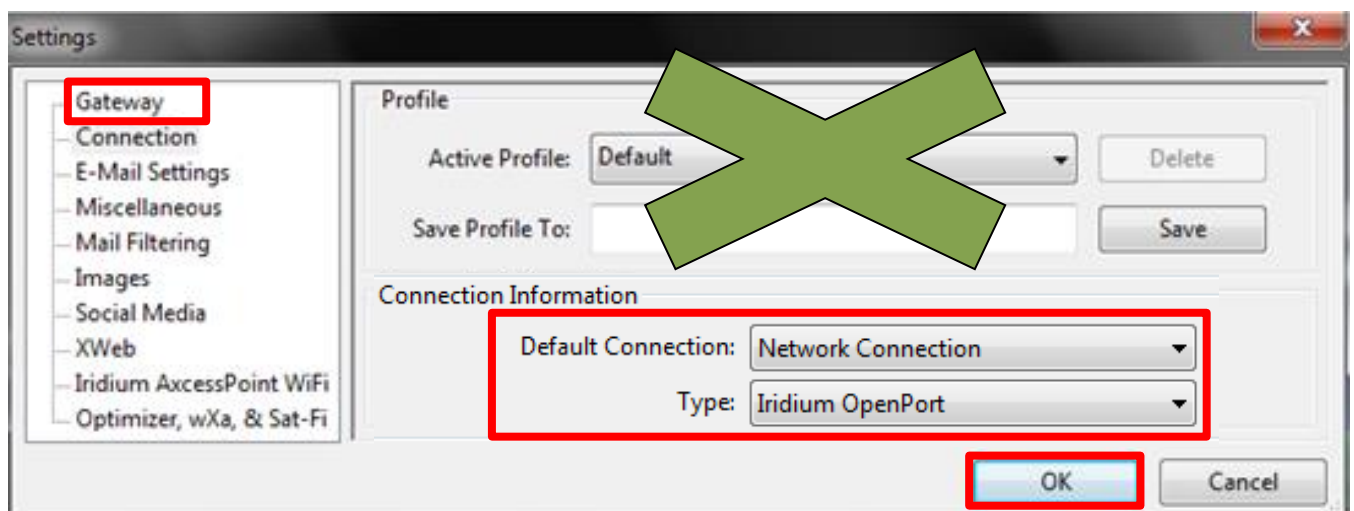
Settings

Gateway
Connection
E-Mail Settings
Miscellaneous
Mail Filtering
Images
Social Media
XWeb
Iridium AxcessPoint WiFi
Optimizer, wXa, & Sat-Fi

Profile

Active Profile: Default

Delete

Save Profile To:

Save

Connection Information

Default Connection: Network Connection

Type: Iridium OpenPort

OK

Cancel